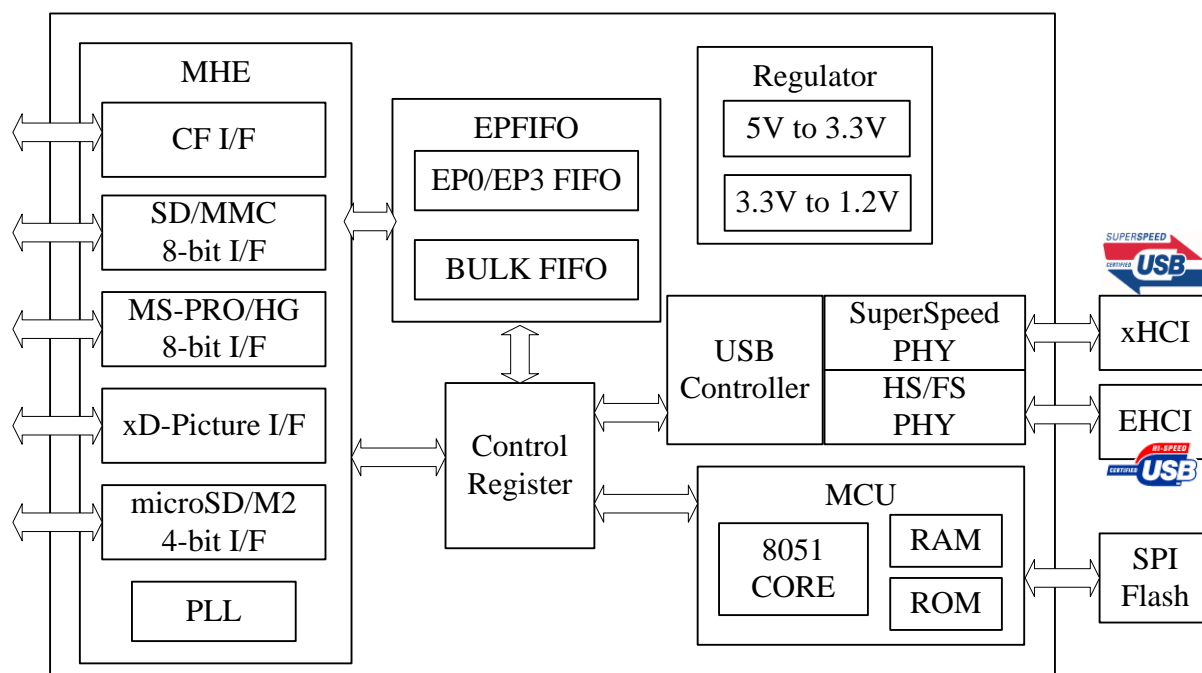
MHE

CF I/F

SD/MMC
8-bit I/F

MS-PRO/HG
8-bit I/F

xD-Picture I/F

microSD/M2
4-bit I/F

PLL

EPFIFO

EP0/EP3 FIFO

BULK FIFO

Regulator

5V to 3.3V

3.3V to 1.2V

SUPERSPEED
CERTIFIED USB

Control
Register

USB
Controller

SuperSpeed
PHY

HS/FS
PHY

xHCI

EHCI

HI-SPEED
CERTIFIED USB

MCU

8051
CORE

RAM

ROM

SPI
Flash